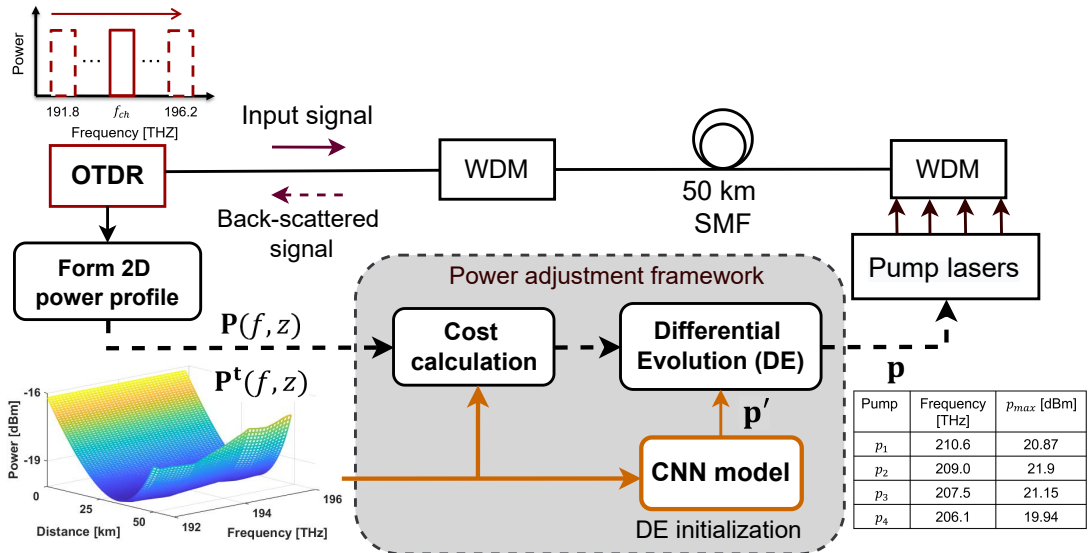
Power

191.8 $f_{ch}$ 196.2

Frequency [THZ]

Input signal

OTDR

WDM

50 km SMF

WDM

Back-scattered signal

Form 2D power profile

Power adjustment framework

Pump lasers

$\mathbf{P}(f, z)$

Cost calculation

Differential Evolution (DE)

$\mathbf{P^t}(f, z)$

$\mathbf{p}$

$\mathbf{p'}$

-16

-19

Power [dBm]

0 25 50

Distance [km]

192 194 196

Frequency [THz]

CNN model

DE initialization

| Pump | Frequency [THz] | $p_{max}$ [dBm] |
|---|---|---|
| $p_1$ | 210.6 | 20.87 |
| $p_2$ | 209.0 | 21.9 |
| $p_3$ | 207.5 | 21.15 |
| $p_4$ | 206.1 | 19.94 |